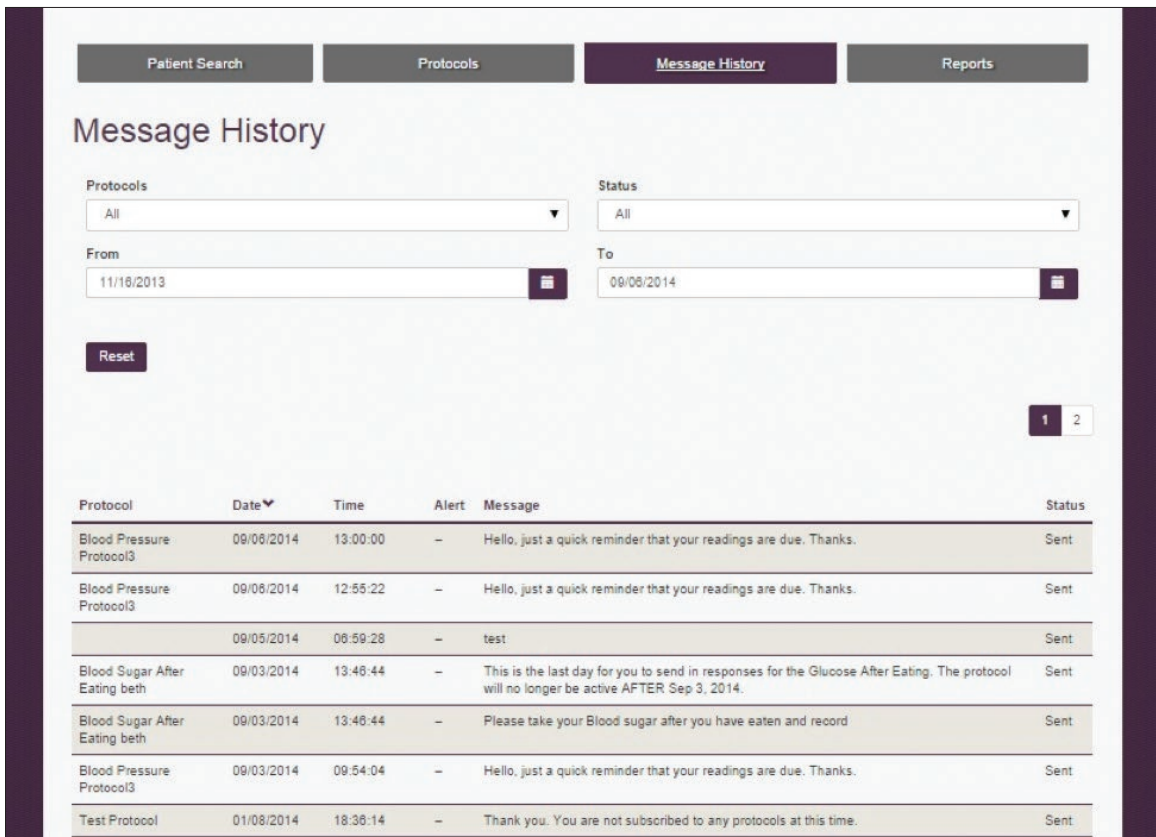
Patient Search | Protocols | Message History | Reports

Message History

Protocols
All ▼

Status
All ▼

From
11/16/2013

To
09/06/2014

Reset

1 2

| Protocol | Date | Time | Alert | Message | Status |
|---|---|---|---|---|---|
| Blood Pressure Protocol3 | 09/06/2014 | 13:00:00 | – | Hello, just a quick reminder that your readings are due. Thanks. | Sent |
| Blood Pressure Protocol3 | 09/06/2014 | 12:55:22 | – | Hello, just a quick reminder that your readings are due. Thanks. | Sent |
| | 09/05/2014 | 06:59:28 | – | test | Sent |
| Blood Sugar After Eating beth | 09/03/2014 | 13:46:44 | – | This is the last day for you to send in responses for the Glucose After Eating. The protocol will no longer be active AFTER Sep 3, 2014. | Sent |
| Blood Sugar After Eating beth | 09/03/2014 | 13:46:44 | – | Please take your Blood sugar after you have eaten and record | Sent |
| Blood Pressure Protocol3 | 09/03/2014 | 09:54:04 | – | Hello, just a quick reminder that your readings are due. Thanks. | Sent |
| Test Protocol | 01/08/2014 | 18:36:14 | – | Thank you. You are not subscribed to any protocols at this time. | Sent |